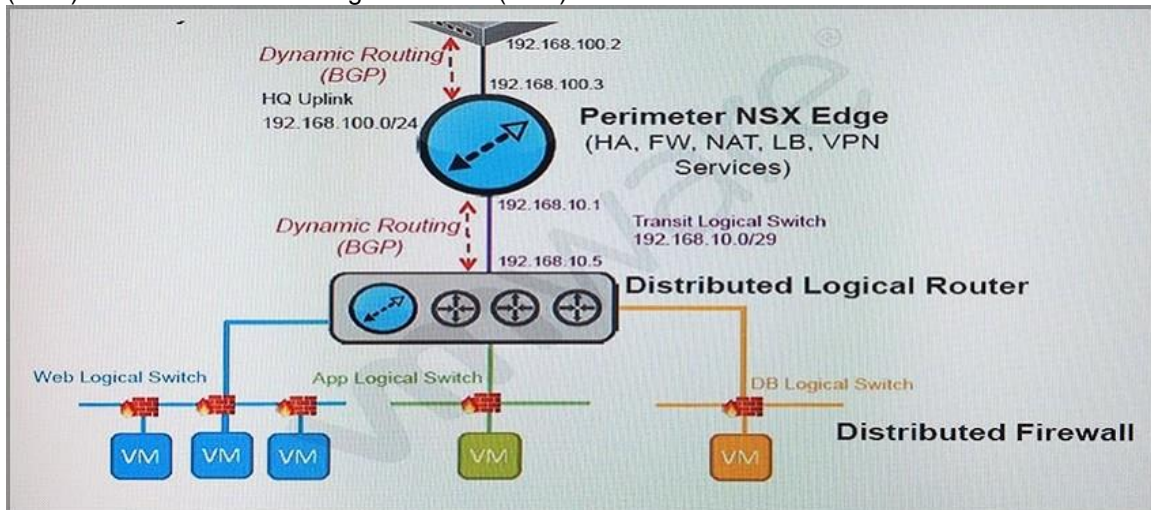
Dynamic Routing (BGP)

192.168.100.2

192.168.100.3

HQ Uplink
192.168.100.0/24

Perimeter NSX Edge
(HA, FW, NAT, LB, VPN Services)

Dynamic Routing (BGP)

192.168.10.1

Transit Logical Switch
192.168.10.0/29

192.168.10.5

Distributed Logical Router

Web Logical Switch

App Logical Switch

DB Logical Switch

VM

VM

VM

VM

VM

Distributed Firewall